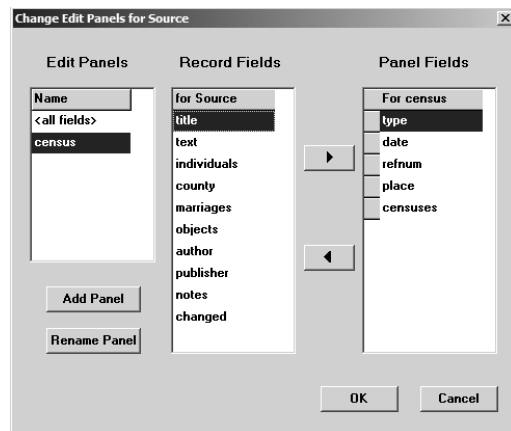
Change Edit Panels for Source

Edit Panels

| Name |
|---|
| <all fields> |
| census |

Add Panel

Rename Panel

Record Fields

| for Source |
|---|
| title |
| text |
| individuals |
| county |
| marriages |
| objects |
| author |
| publisher |
| notes |
| changed |

Panel Fields

| For census |
|---|
| type |
| date |
| refnum |
| place |
| censuses |

OK

Cancel